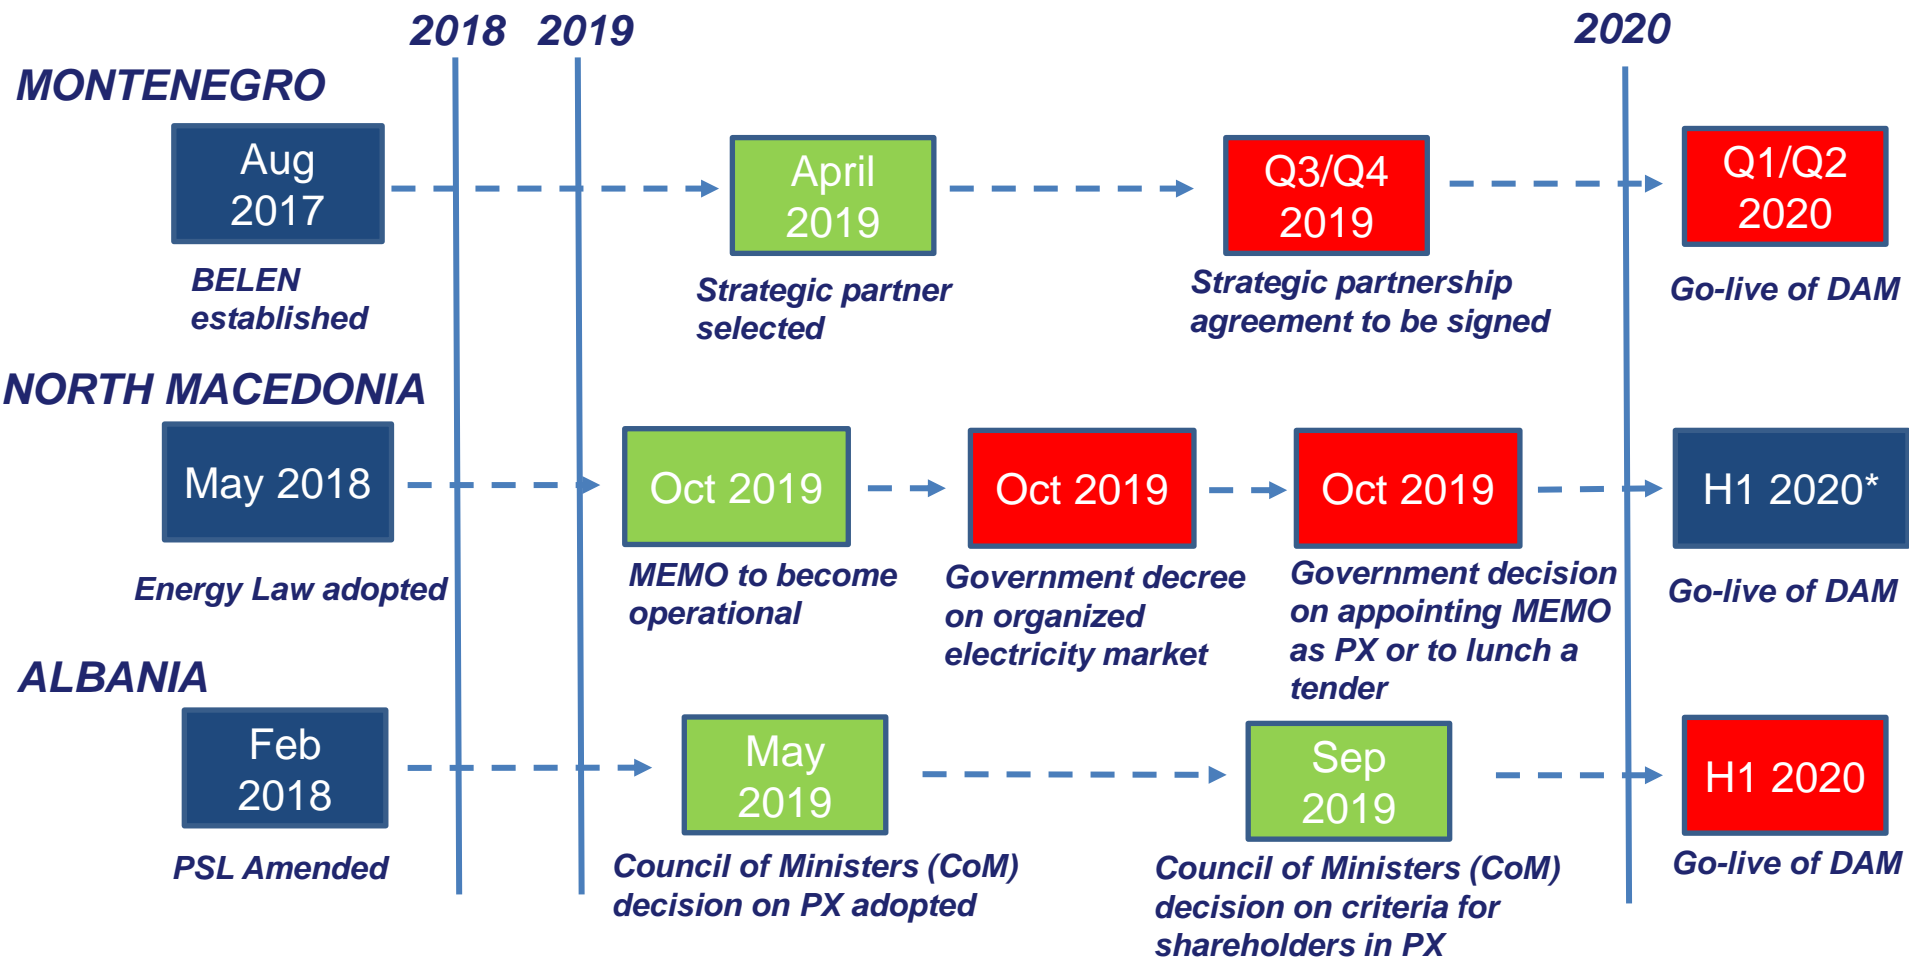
2018 2019 2020

MONTENEGRO

Aug 2017
BELEN established

April 2019
Strategic partner selected

Q3/Q4 2019
Strategic partnership agreement to be signed

Q1/Q2 2020
Go-live of DAM

NORTH MACEDONIA

May 2018
Energy Law adopted

Oct 2019
MEMO to become operational

Oct 2019
Government decree on organized electricity market

Oct 2019
Government decision on appointing MEMO as PX or to lunch a tender

H1 2020*
Go-live of DAM

ALBANIA

Feb 2018
PSL Amended

May 2019
Council of Ministers (CoM) decision on PX adopted

Sep 2019
Council of Ministers (CoM) decision on criteria for shareholders in PX

H1 2020
Go-live of DAM